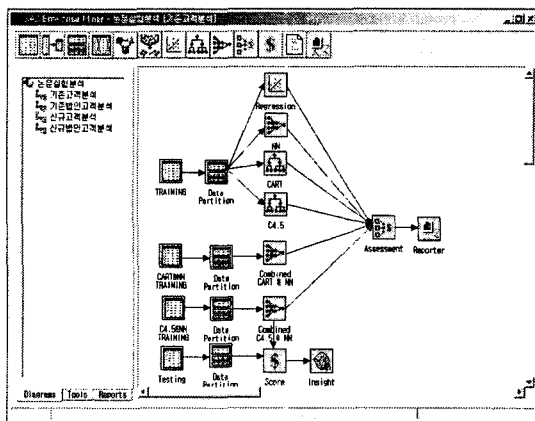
Enterprise Miner - 논문실험분석 [고객분석]

논문실험분석
기존고객분석
기존법인고객분석
신규고객분석
신규법인고객분석

Regression
NN
CART
C4.5
TRAINING
Data Partition
CARTNN TRAINING
Data Partition
Combined CART & NN
C4.5NN TRAINING
Data Partition
Combined C4.5 & NN
Testing
Data Partition
Score
Insight
Assessment
Reporter

Diagrams
Tools
Reports